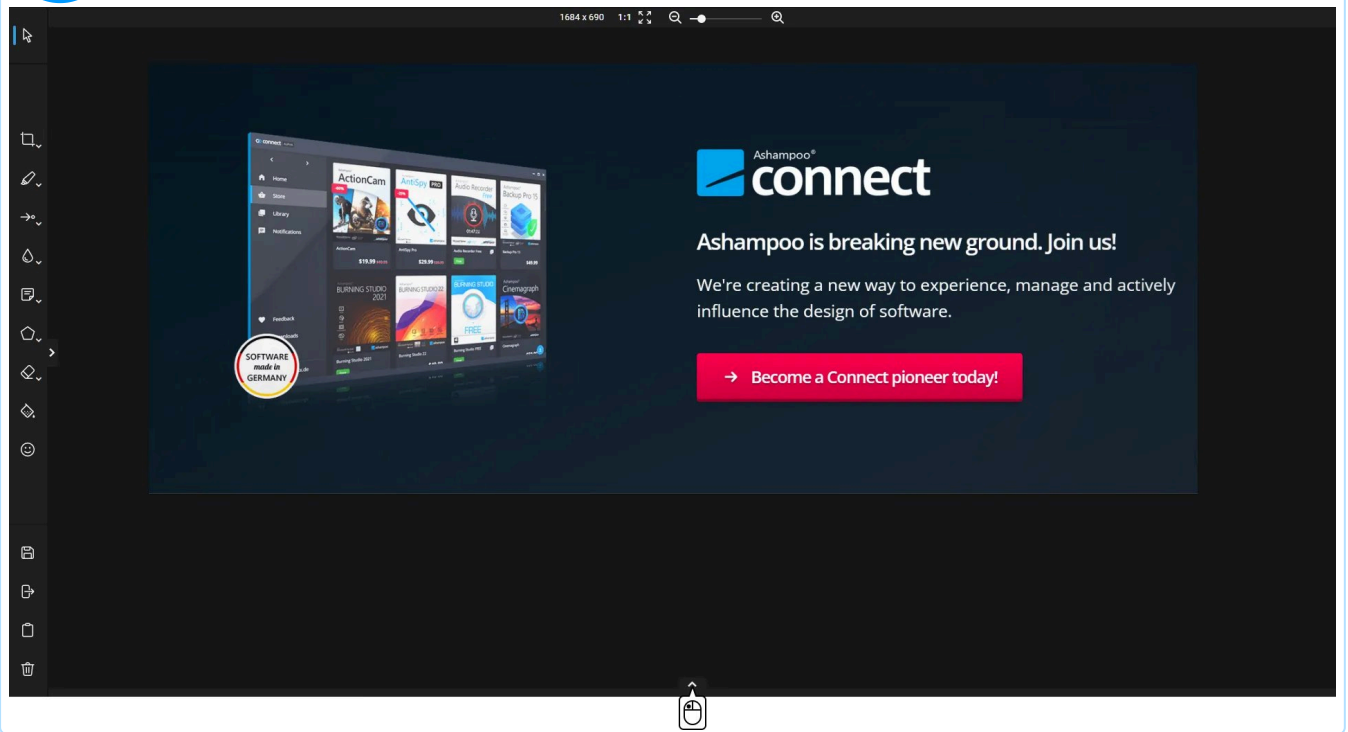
1684 x 690 1:1

connect

Home
Store
Library
Notifications
Feedback

ActionCam
ActionCam
$19.99

AntiSpy PRO
AntiSpy Pro
$29.99

Audio Recorder
Audio Recorder Free
FREE

Backup Pro 15
Backup Pro 15
$49.99

BURNING STUDIO 2021
Burning Studio 2021

BURNING STUDIO 22
Burning Studio 22

BURNING STUDIO FREE
Burning Studio FREE

Cinemagraph
Cinemagraph

SOFTWARE made in GERMANY

Ashampoo®
connect

Ashampoo is breaking new ground. Join us!

We're creating a new way to experience, manage and actively influence the design of software.

→ Become a Connect pioneer today!